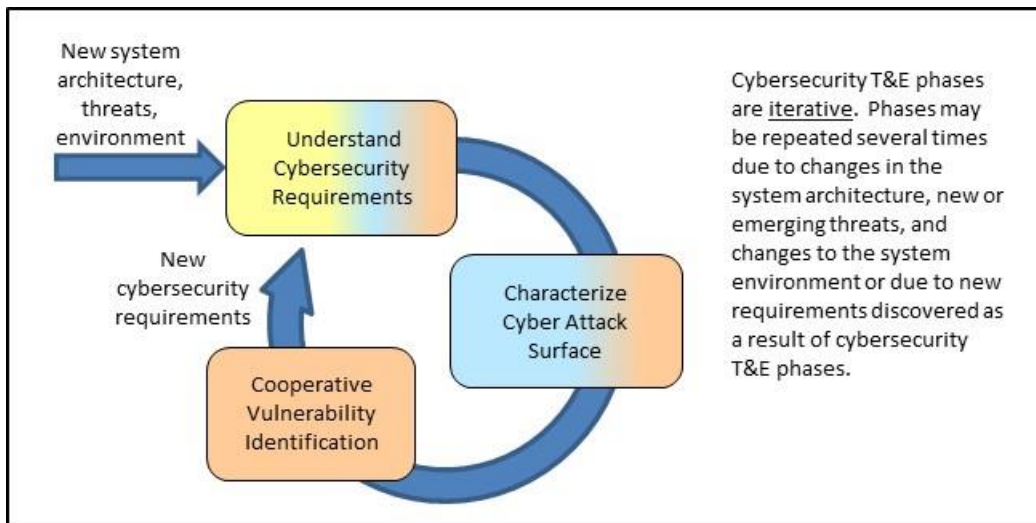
New system architecture, threats, environment

Understand Cybersecurity Requirements

New cybersecurity requirements

Characterize Cyber Attack Surface

Cooperative Vulnerability Identification

Cybersecurity T&E phases are iterative. Phases may be repeated several times due to changes in the system architecture, new or emerging threats, and changes to the system environment or due to new requirements discovered as a result of cybersecurity T&E phases.